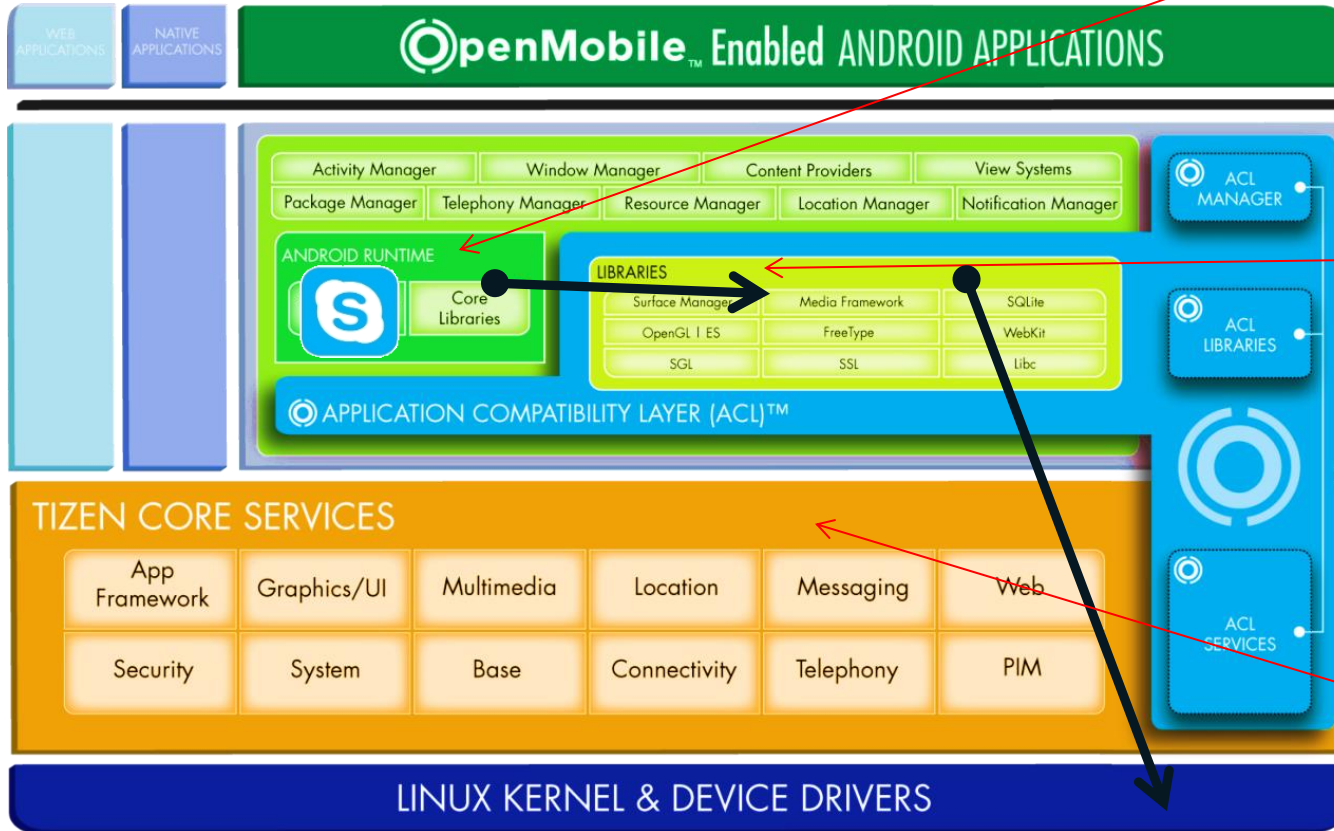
WEB APPLICATIONS

NATIVE APPLICATIONS

OpenMobile™ Enabled ANDROID APPLICATIONS

Activity Manager | Window Manager | Content Providers | View Systems
Package Manager | Telephony Manager | Resource Manager | Location Manager | Notification Manager

ANDROID RUNTIME

Core Libraries

LIBRARIES

| Surface Manager | Media Framework | SQLite |
|---|---|---|
| OpenGL I ES | FreeType | WebKit |
| SGL | SSL | Libc |

APPLICATION COMPATIBILITY LAYER (ACL)™

ACL MANAGER

ACL LIBRARIES

ACL SERVICES

TIZEN CORE SERVICES

| App Framework | Graphics/UI | Multimedia | Location | Messaging | Web |
|---|---|---|---|---|---|
| Security | System | Base | Connectivity | Telephony | PIM |

LINUX KERNEL & DEVICE DRIVERS